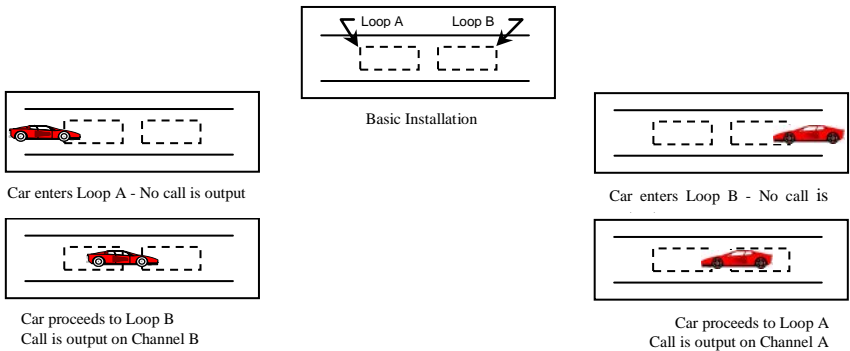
Loop A Loop B

Basic Installation

Car enters Loop A - No call is output

Car proceeds to Loop B
Call is output on Channel B

Car enters Loop B - No call is

Car proceeds to Loop A
Call is output on Channel A